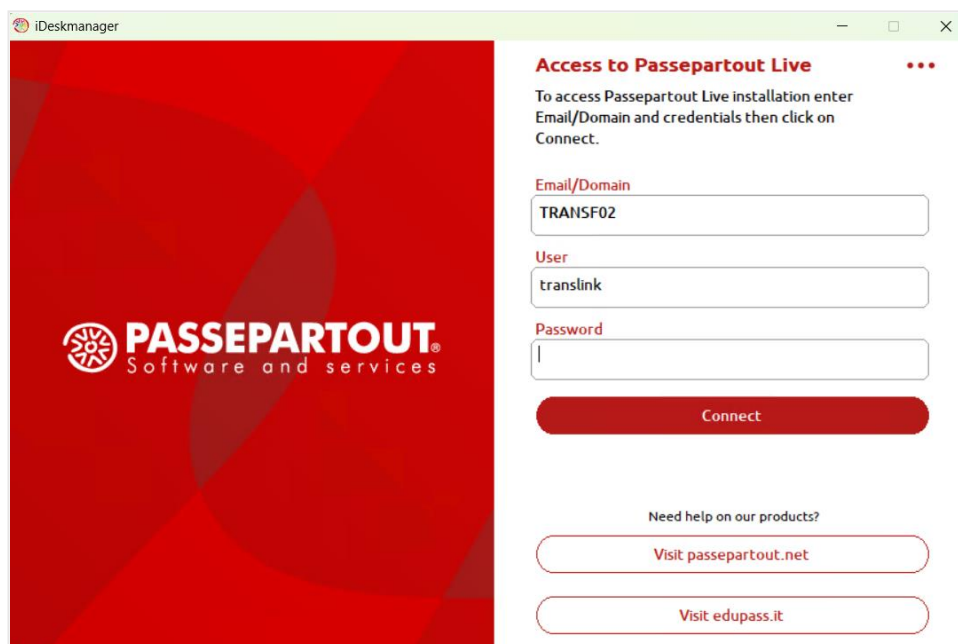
iDeskmanager

PASSEPARTOUT®
Software and services

Access to Passepartout Live

To access Passepartout Live installation enter Email/Domain and credentials then click on Connect.

Email/Domain
TRANSF02

User
translink

Password

Connect

Need help on our products?

Visit passepartout.net

Visit edupass.it